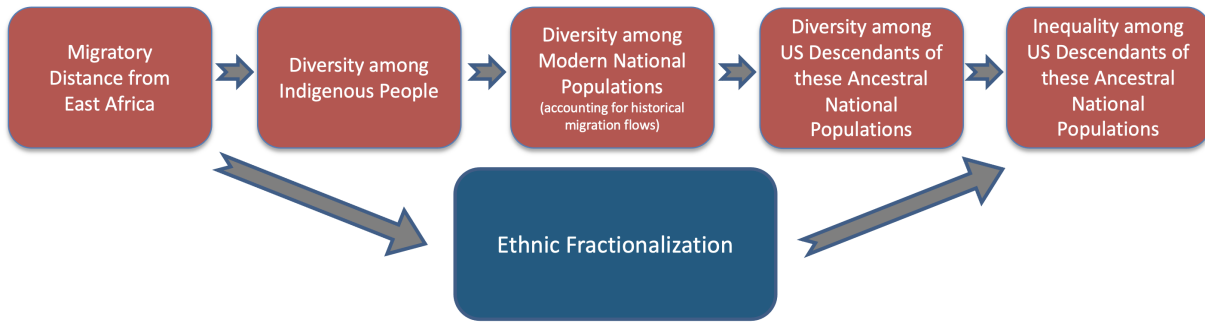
Migratory Distance from East Africa

Diversity among Indigenous People

Diversity among Modern National Populations
(accounting for historical migration flows)

Diversity among US Descendants of these Ancestral National Populations

Inequality among US Descendants of these Ancestral National Populations

Ethnic Fractionalization